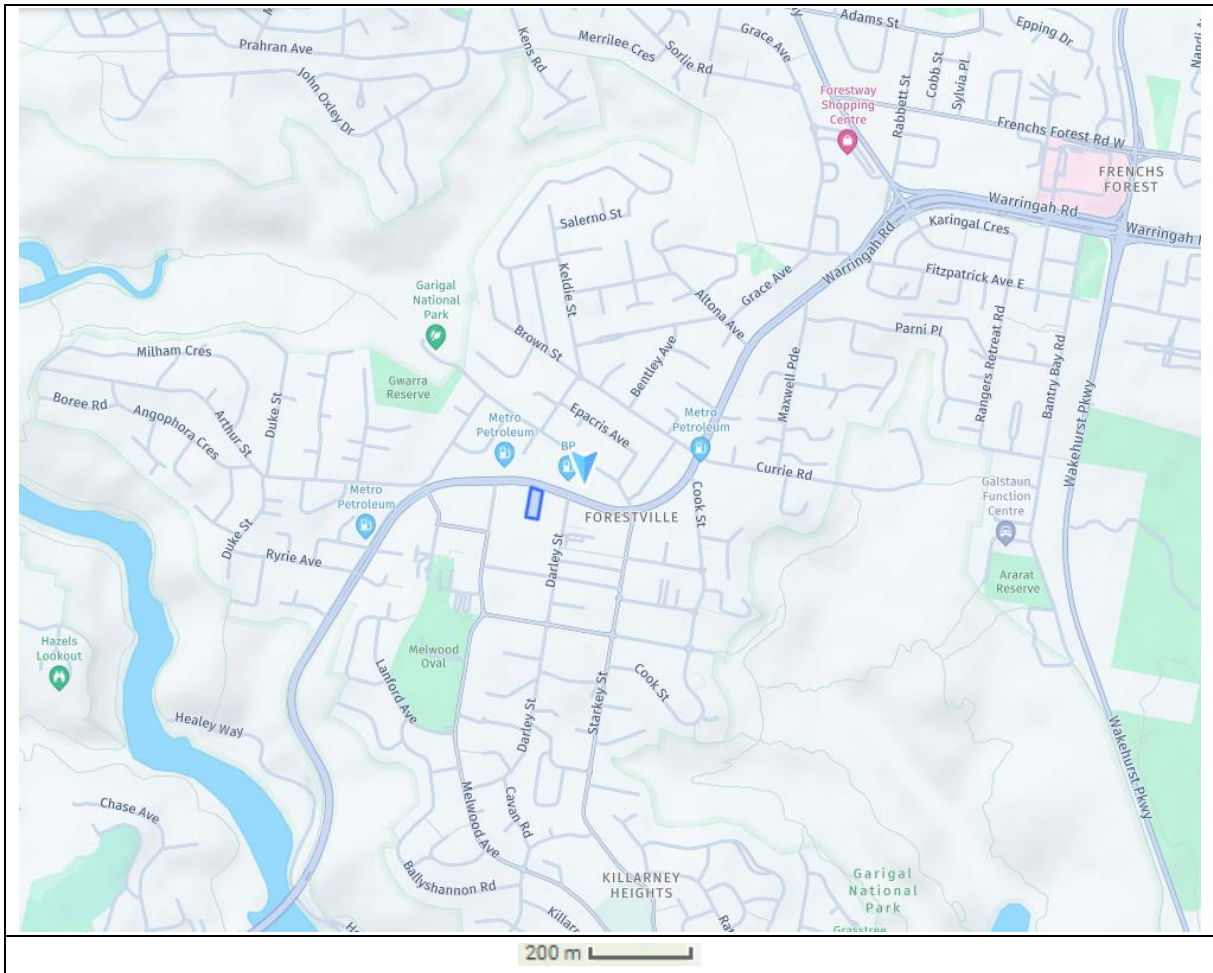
Adams St
Epping Dr
Nandi
Prahran Ave
Kens Rd
Merrilee Cres
Sorlie Rd
Grace Ave
John Oxley Dr
Rabbett St
Cobb St
Sylvia Pl
Forestway Shopping Centre
Frenchs Forest Rd W
FRENCHS FOREST
Warringah Rd
Warringah
Salerno St
Karingal Cres
Garigal National Park
Keldie St
Grace Ave
Warringah Rd
Fitzpatrick Ave E
Altona Ave
Brown St
Bentley Ave
Parni Pl
Milham Cres
Maxwell Pde
Rangers Retreat Rd
Bantry Bay Rd
Gwarra Reserve
Wakehurst Pkwy
Boree Rd
Angophora Cres
Arthur St
Duke St
Epacris Ave
Metro Petroleum
Metro Petroleum
BP
Currie Rd
Metro Petroleum
FORESTVILLE
Cook St
Galstaun Function Centre
Duke St
Ryrie Ave
Darley St
Ararat Reserve
Hazels Lookout
Melwood Oval
Lanford Ave
Cook St
Starkey St
Darley St
Healey Way
Wakehurst Pkwy
Chase Ave
Melwood Ave
Cavan Rd
Ballyshannon Rd
KILLARNEY HEIGHTS
Garigal National Park
Killar
Grasstree
200 m